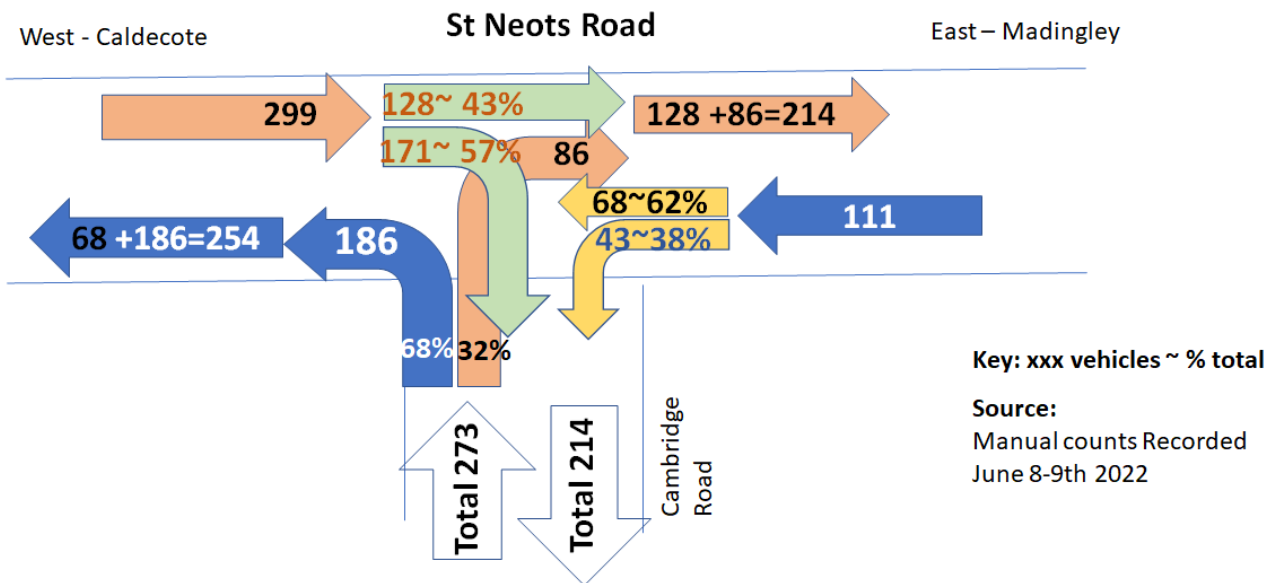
West - Caldecote

St Neots Road

East – Madingley

299

128~ 43%

128 +86=214

171~ 57%

86

68~62%

111

68 +186=254

186

43~38%

68%

32%

Key: xxx vehicles ~ % total

Source:
Manual counts Recorded June 8-9th 2022

Total 273

Total 214

Cambridge Road